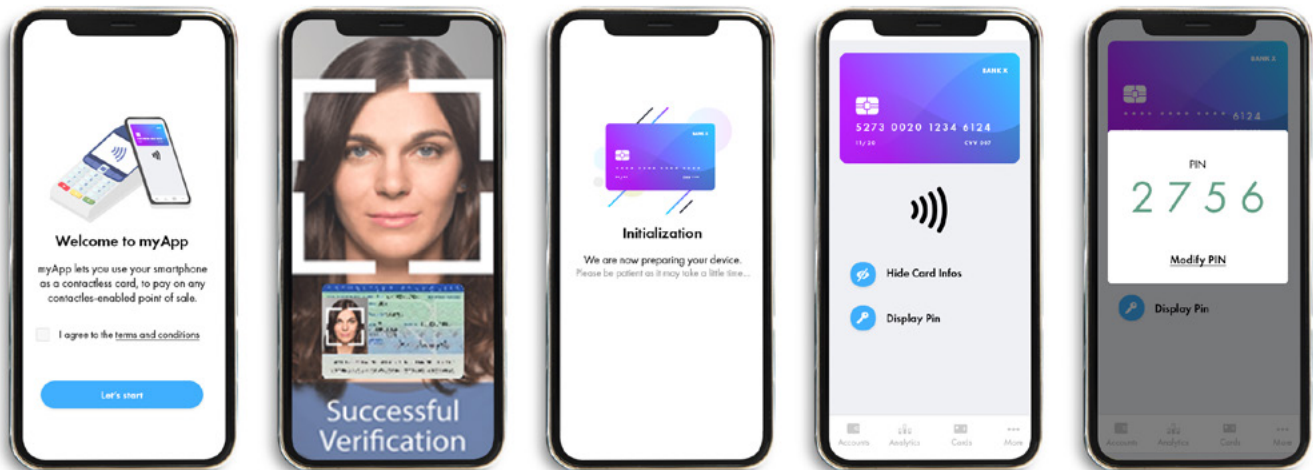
Welcome to myApp

myApp lets you use your smartphone as a contactless card, to pay on any contactless-enabled point of sale.

I agree to the terms and conditions

Let's start

Successful Verification

BANK X

Initialization

We are now preparing your device.
Please be patient as it may take a little time...

BANK X

5273 0020 1234 6124

11/20 CVV 007

Hide Card Infos

Display Pin

Accounts Analytics Cards More

BANK X

6124

PIN

2 7 5 6

Modify PIN

Display Pin

Accounts Analytics Cards More